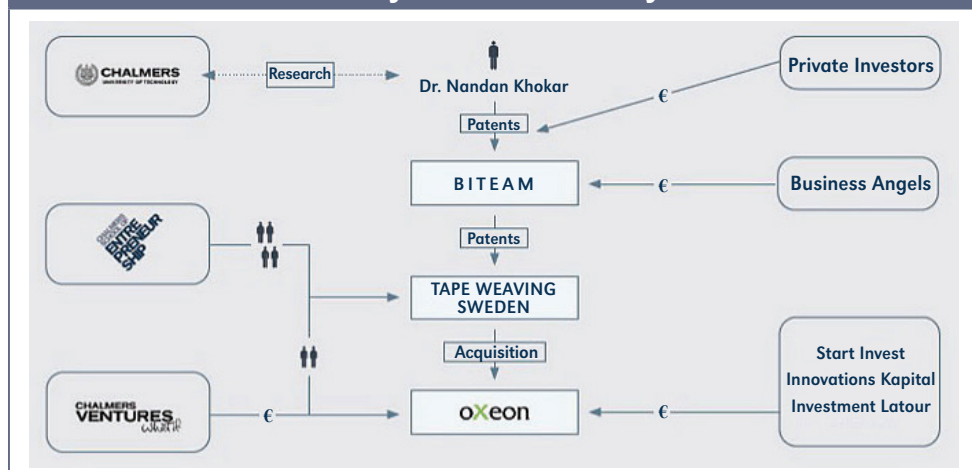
CHALMERS
UNIVERSITY OF TECHNOLOGY

Research

Dr. Nandan Khokar

Private Investors

€

Patents

BITEAM

€

Business Angels

CHALMERS SCHOOL OF ENTREPRENEURSHIP

Patents

TAPE WEAVING SWEDEN

Acquisition

CHALMERS VENTURES what if

€

oXeon

€

Start Invest
Innovations Kapital
Investment Latour